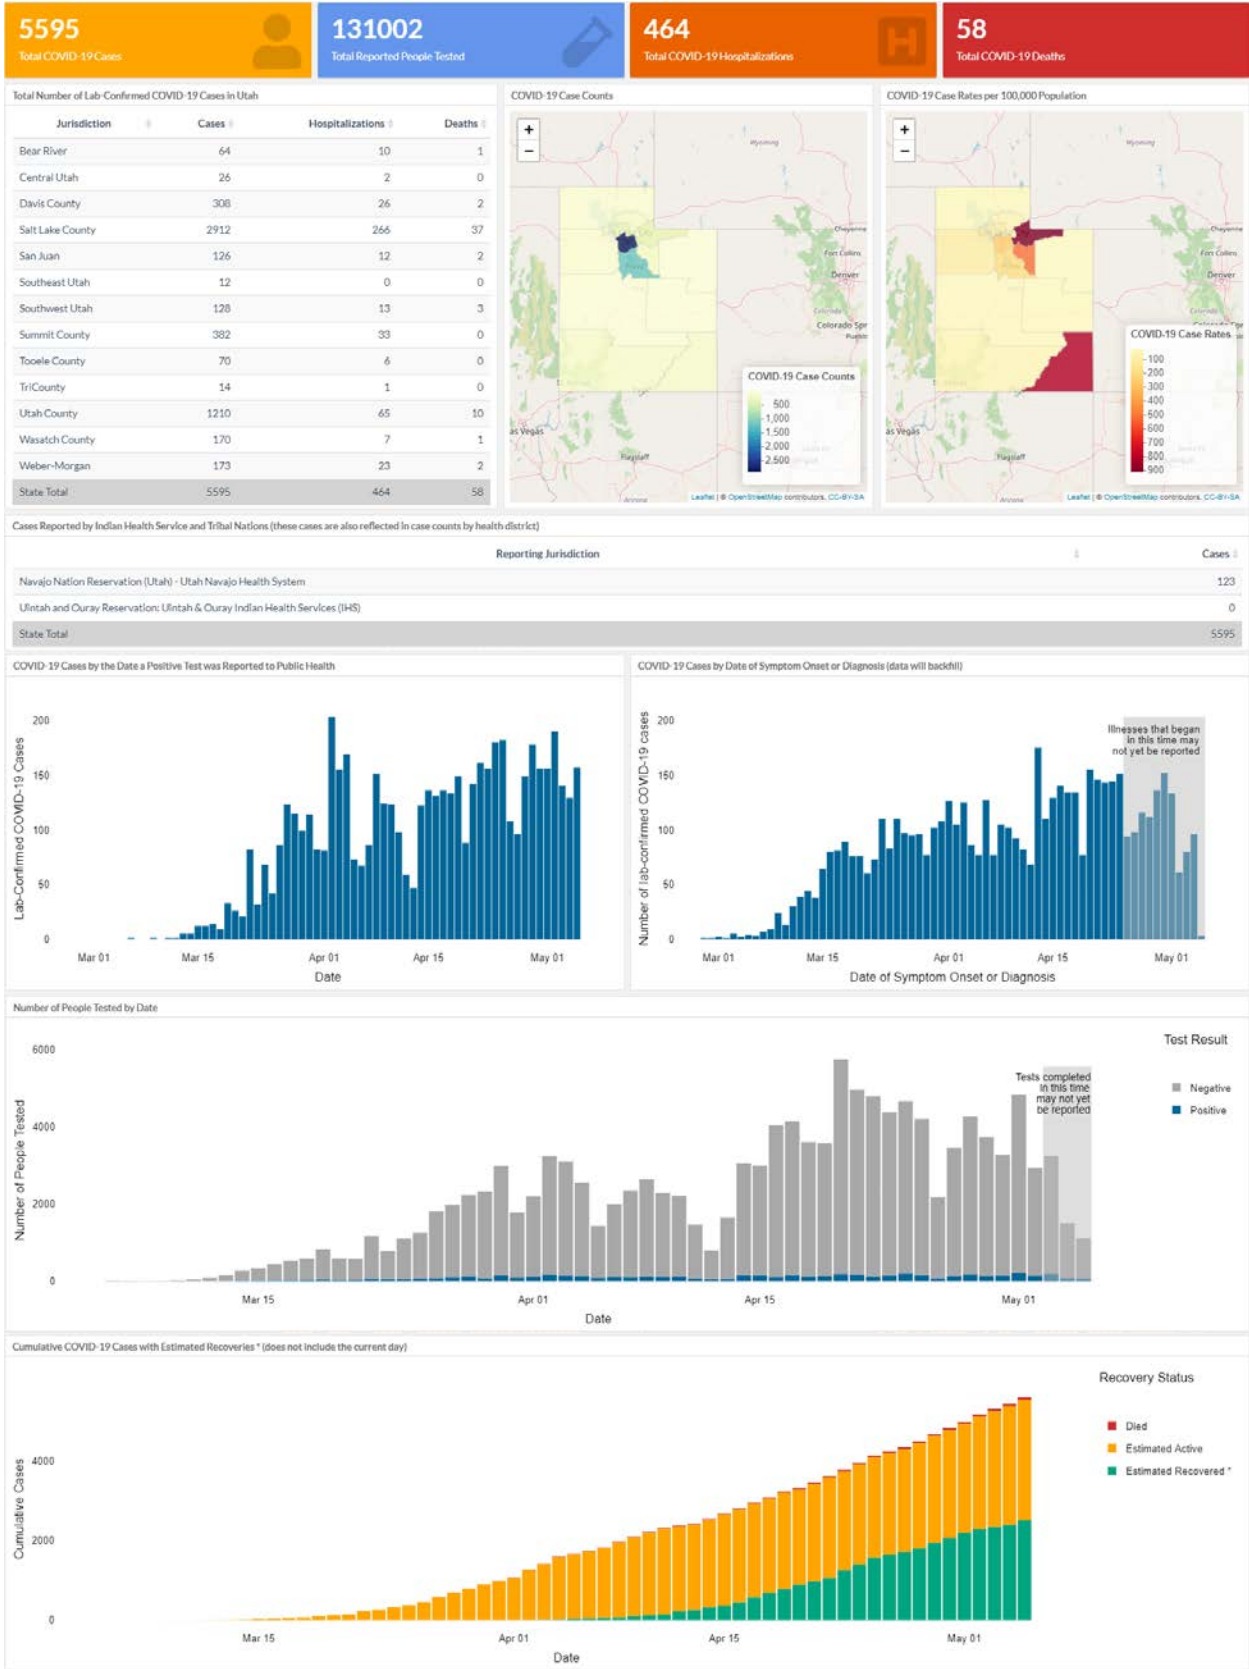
5595
Total COVID-19 Cases

131002
Total Reported People Tested

464
Total COVID-19 Hospitalizations

58
Total COVID-19 Deaths

Total Number of Lab-Confirmed COVID-19 Cases in Utah

| Jurisdiction | Cases | Hospitalizations | Deaths |
|---|---|---|---|
| Bear River | 64 | 10 | 1 |
| Central Utah | 26 | 2 | 0 |
| Davis County | 308 | 26 | 2 |
| Salt Lake County | 2912 | 266 | 37 |
| San Juan | 126 | 12 | 2 |
| Southeast Utah | 12 | 0 | 0 |
| Southwest Utah | 128 | 13 | 3 |
| Summit County | 382 | 33 | 0 |
| Tooele County | 70 | 6 | 0 |
| TriCounty | 14 | 1 | 0 |
| Utah County | 1210 | 65 | 10 |
| Wasatch County | 170 | 7 | 1 |
| Weber-Morgan | 173 | 23 | 2 |
| State Total | 5595 | 464 | 58 |

COVID-19 Case Counts

+
−
Wyoming
Cheyenne
Fort Collins
Denver
Colorado
Colorado Spr
Pueblo
as Vegas
Flagstaff
COVID-19 Case Counts
500
1,000
1,500
2,000
2,500
Leaflet | © OpenStreetMap contributors, CC-BY-SA

COVID-19 Case Rates per 100,000 Population

+
−
Wyoming
Cheyenne
Fort Collins
Denver
as Vegas
Flagstaff
COVID-19 Case Rates
100
200
300
400
500
600
700
800
900
Leaflet | © OpenStreetMap contributors, CC-BY-SA

Cases Reported by Indian Health Service and Tribal Nations (these cases are also reflected in case counts by health district)

| Reporting Jurisdiction | Cases |
|---|---|
| Navajo Nation Reservation (Utah) - Utah Navajo Health System | 123 |
| Uintah and Ouray Reservation: Uintah & Ouray Indian Health Services (IHS) | 0 |
| State Total | 5595 |

COVID-19 Cases by the Date a Positive Test was Reported to Public Health

Lab-Confirmed COVID-19 Cases
200
150
100
50
0
Mar 01
Mar 15
Apr 01
Apr 15
May 01
Date

COVID-19 Cases by Date of Symptom Onset or Diagnosis (data will backfill)

Number of lab-confirmed COVID-19 cases
200
150
100
50
0
Illnesses that began in this time may not yet be reported
Mar 01
Mar 15
Apr 01
Apr 15
May 01
Date of Symptom Onset or Diagnosis

Number of People Tested by Date

Number of People Tested
6000
4000
2000
0
Tests completed in this time may not yet be reported
Test Result
Negative
Positive
Mar 15
Apr 01
Apr 15
May 01
Date

Cumulative COVID-19 Cases with Estimated Recoveries * (does not include the current day)

Cumulative Cases
4000
2000
0
Recovery Status
Died
Estimated Active
Estimated Recovered *
Mar 15
Apr 01
Apr 15
May 01
Date